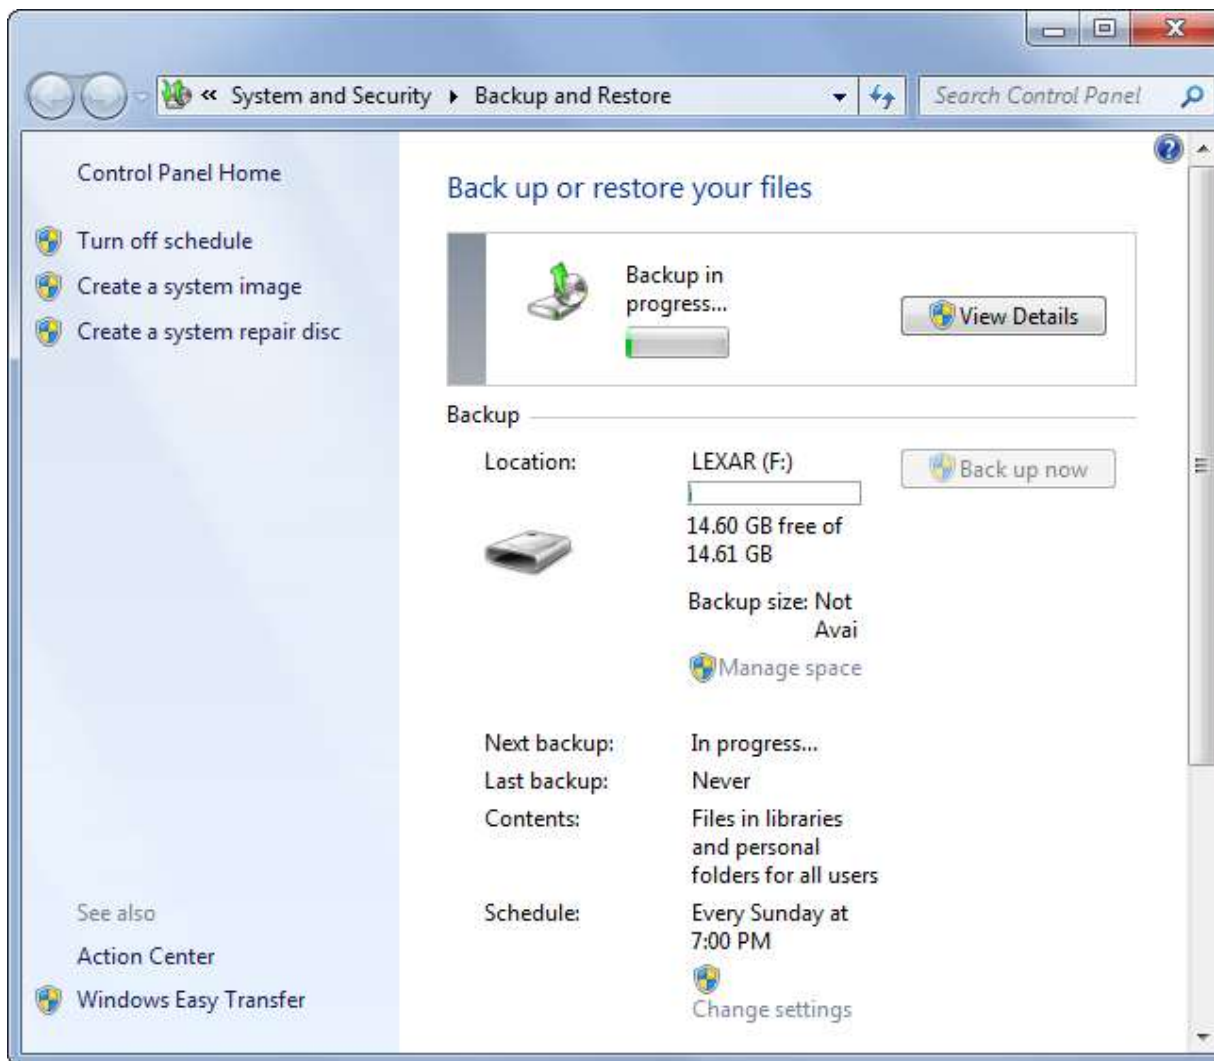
« System and Security ▸ Backup and Restore

Search Control Panel

Control Panel Home

Turn off schedule

Create a system image

Create a system repair disc

See also

Action Center

Windows Easy Transfer

Back up or restore your files

Backup in progress...

View Details

Backup

Location:

LEXAR (F:)

14.60 GB free of 14.61 GB

Backup size: Not Avai

Manage space

Back up now

Next backup: In progress...

Last backup: Never

Contents: Files in libraries and personal folders for all users

Schedule: Every Sunday at 7:00 PM

Change settings